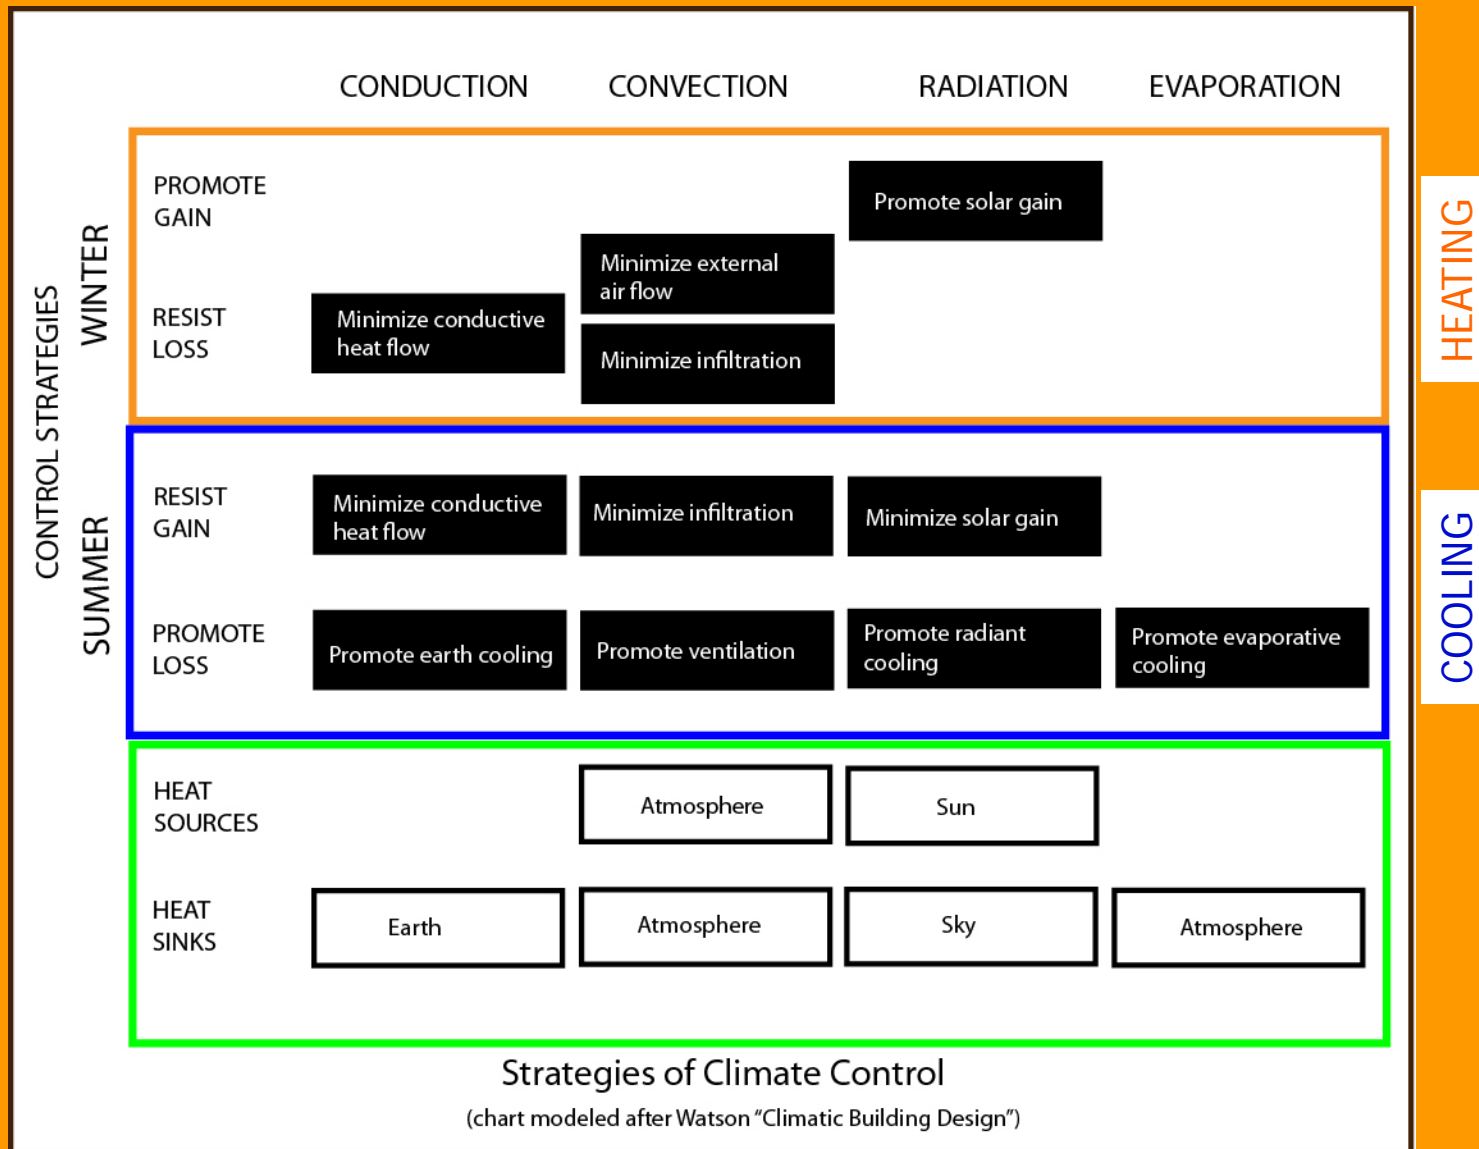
CONTROL STRATEGIES

| | | CONDUCTION | CONVECTION | RADIATION | EVAPORATION |
|---|---|---|---|---|---|
| WINTER | PROMOTE GAIN | | | Promote solar gain | |
| WINTER | RESIST LOSS | Minimize conductive heat flow | Minimize external air flow<br>Minimize infiltration | | |
| SUMMER | RESIST GAIN | Minimize conductive heat flow | Minimize infiltration | Minimize solar gain | |
| SUMMER | PROMOTE LOSS | Promote earth cooling | Promote ventilation | Promote radiant cooling | Promote evaporative cooling |
| | HEAT SOURCES | | Atmosphere | Sun | |
| | HEAT SINKS | Earth | Atmosphere | Sky | Atmosphere |

HEATING

COOLING

Strategies of Climate Control

(chart modeled after Watson "Climatic Building Design")